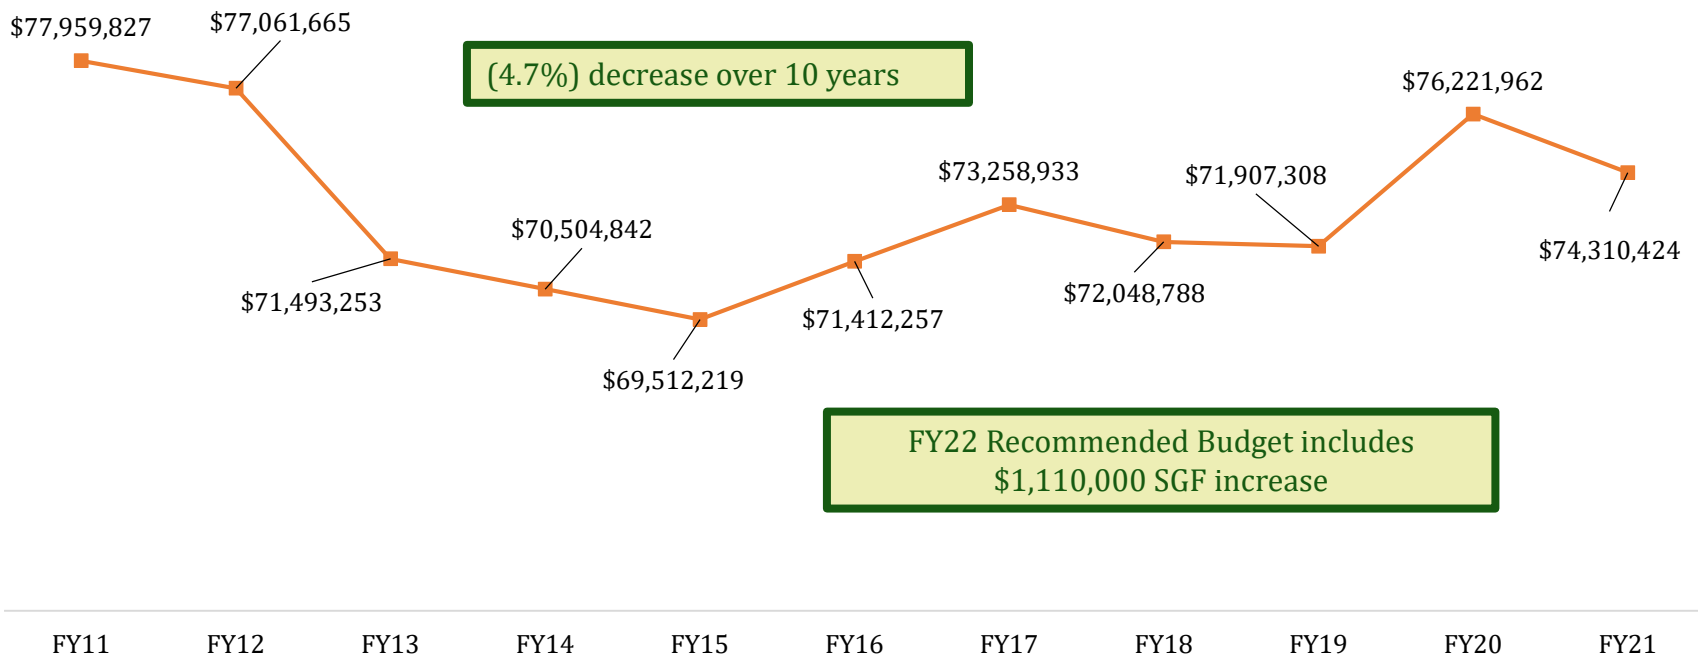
$77,959,827
$77,061,665
(4.7%) decrease over 10 years
$76,221,962
$73,258,933
$71,907,308
$70,504,842
$74,310,424
$71,493,253
$72,048,788
$71,412,257
$69,512,219
FY22 Recommended Budget includes $1,110,000 SGF increase

FY11 FY12 FY13 FY14 FY15 FY16 FY17 FY18 FY19 FY20 FY21